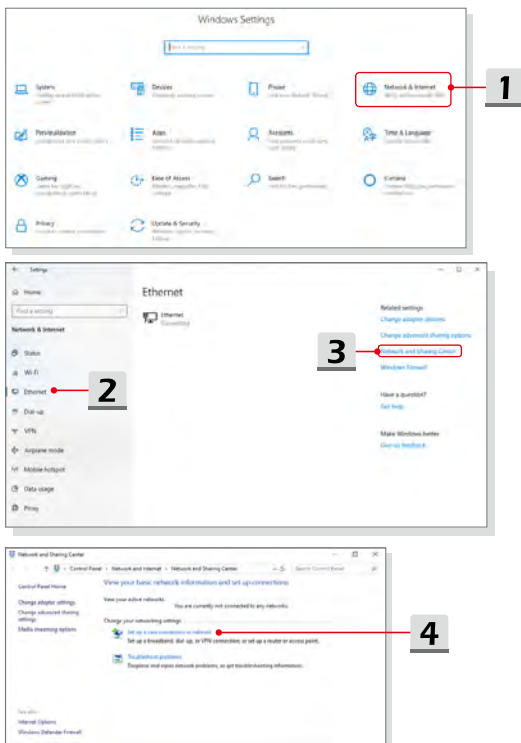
Windows Settings

Find a setting

System

Devices

Phone

Network & Internet

1

Personalization

Apps

Accounts

Time & Language

Gaming

Ease of Access

Search

Cortana

Privacy

Update & Security

Settings

Home

Find a setting

Network & Internet

Status

Wi-Fi

Ethernet

2

Dial-up

VPN

Airplane mode

Mobile hotspot

Data usage

Proxy

Ethernet

Ethernet

Connected

Related settings

Change adapter options

Change advanced sharing options

3

Network and Sharing Center

Windows Firewall

Have a question?

Get help

Make Windows better

Give us feedback

Network and Sharing Center

Control Panel > Network and Internet > Network and Sharing Center

Search Control Panel

Control Panel Home

Change adapter settings

Change advanced sharing settings

Media streaming options

View your basic network information and set up connections

View your active networks

You are currently not connected to any networks.

Change your networking settings

Set up a new connection or network

4

Set up a broadband, dial-up, or VPN connection; or set up a router or access point.

Troubleshoot problems

Diagnose and repair network problems, or get troubleshooting information.

See also

Internet Options

Windows Defender Firewall